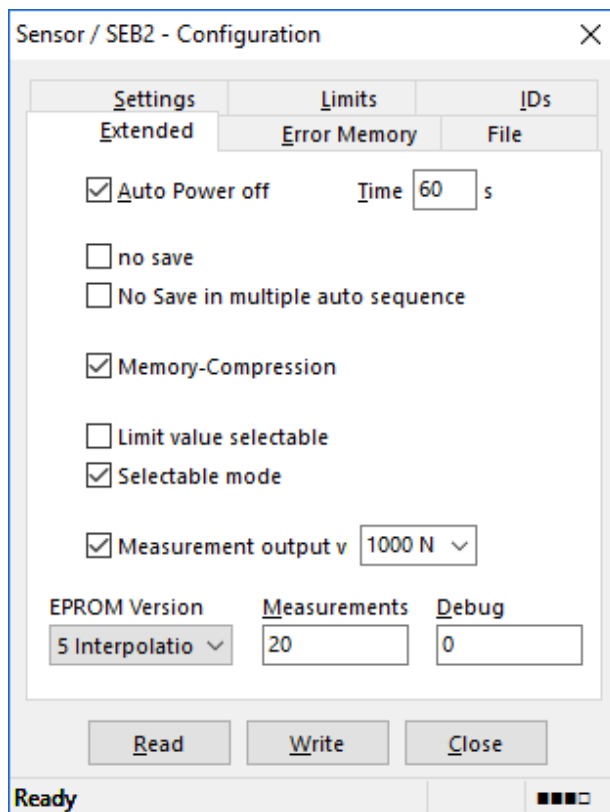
Sensor / SEB2 - Configuration

Settings
Limits
IDs
Extended
Error Memory
File

Auto Power off
Time 60 s

no save
No Save in multiple auto sequence

Memory-Compression

Limit value selectable
Selectable mode

Measurement output v 1000 N

EPROM Version
5 Interpolatio
Measurements
20
Debug
0

Read
Write
Close

Ready